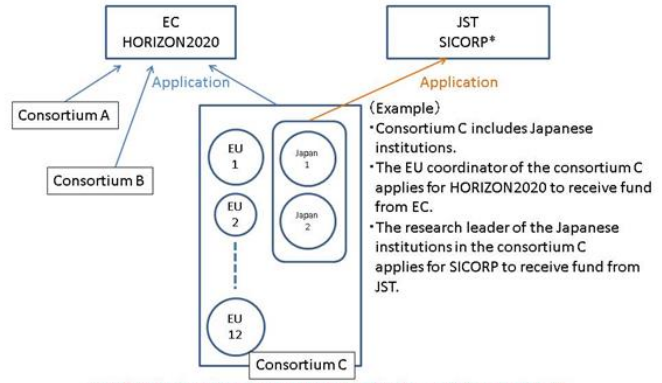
EC
HORIZON2020

JST
SICORP*

Application

Application

Consortium A

Consortium B

EU
1

EU
2

EU
12

Japan
1

Japan
2

Consortium C

(Example)
・Consortium C includes Japanese institutions.
・The EU coordinator of the consortium C applies for HORIZON2020 to receive fund from EC.
・The research leader of the Japanese institutions in the consortium C applies for SICORP to receive fund from JST.